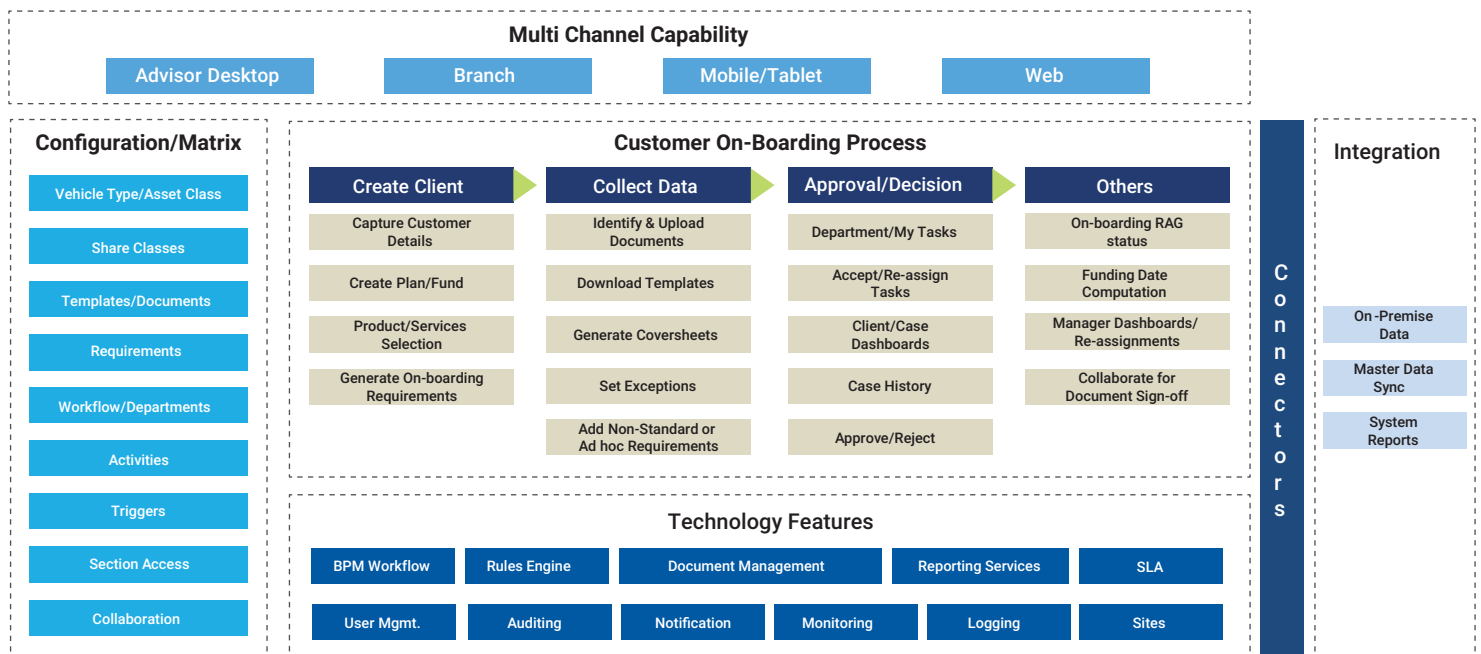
Multi Channel Capability

Advisor Desktop

Branch

Mobile/Tablet

Web

Configuration/Matrix

Vehicle Type/Asset Class

Share Classes

Templates/Documents

Requirements

Workflow/Departments

Activities

Triggers

Section Access

Collaboration

Customer On-Boarding Process

Create Client

Capture Customer Details

Create Plan/Fund

Product/Services Selection

Generate On-boarding Requirements

Collect Data

Identify & Upload Documents

Download Templates

Generate Coversheets

Set Exceptions

Add Non-Standard or Ad hoc Requirements

Approval/Decision

Department/My Tasks

Accept/Re-assign Tasks

Client/Case Dashboards

Case History

Approve/Reject

Others

On-boarding RAG status

Funding Date Computation

Manager Dashboards/ Re-assignments

Collaborate for Document Sign-off

Technology Features

BPM Workflow

Rules Engine

Document Management

Reporting Services

SLA

User Mgmt.

Auditing

Notification

Monitoring

Logging

Sites

Connectors

Integration

On-Premise Data

Master Data Sync

System Reports